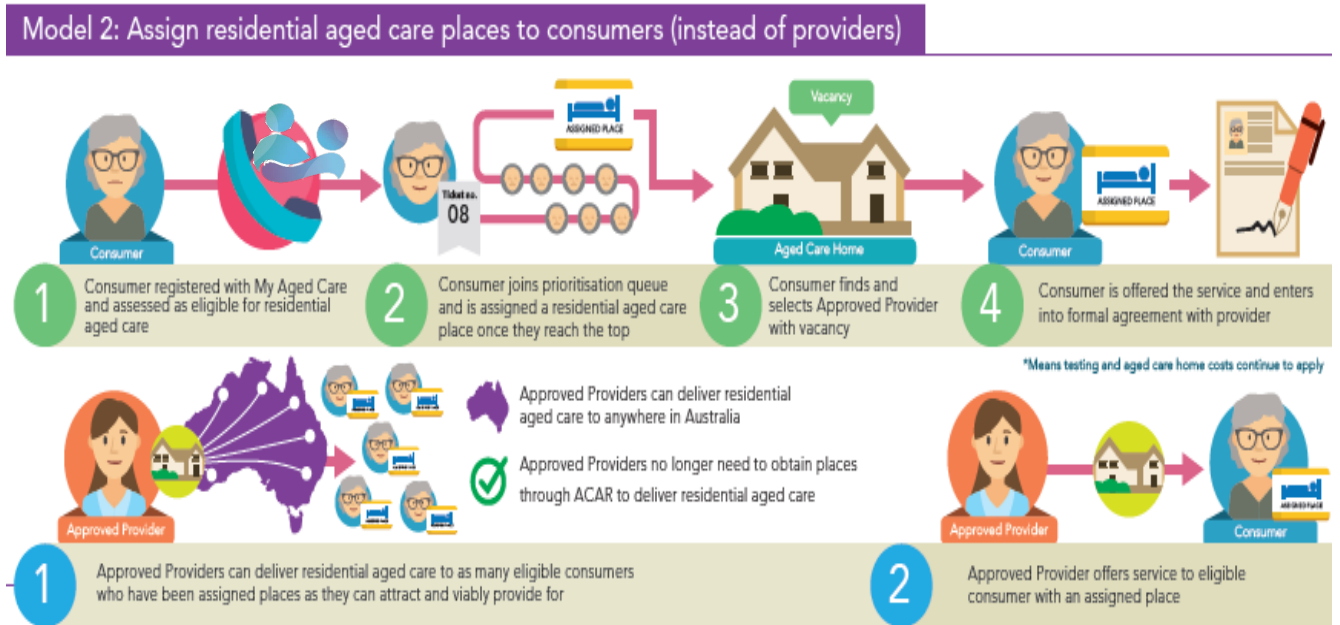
Model 2: Assign residential aged care places to consumers (instead of providers)

Consumer

ASSIGNED PLACE

Ticket no. 08

Vacancy

Aged Care Home

Consumer

ASSIGNED PLACE

1 Consumer registered with My Aged Care and assessed as eligible for residential aged care

2 Consumer joins prioritisation queue and is assigned a residential aged care place once they reach the top

3 Consumer finds and selects Approved Provider with vacancy

4 Consumer is offered the service and enters into formal agreement with provider

*Means testing and aged care home costs continue to apply

Approved Provider

Approved Providers can deliver residential aged care to anywhere in Australia

Approved Providers no longer need to obtain places through ACAR to deliver residential aged care

Approved Provider

Consumer

1 Approved Providers can deliver residential aged care to as many eligible consumers who have been assigned places as they can attract and viably provide for

2 Approved Provider offers service to eligible consumer with an assigned place